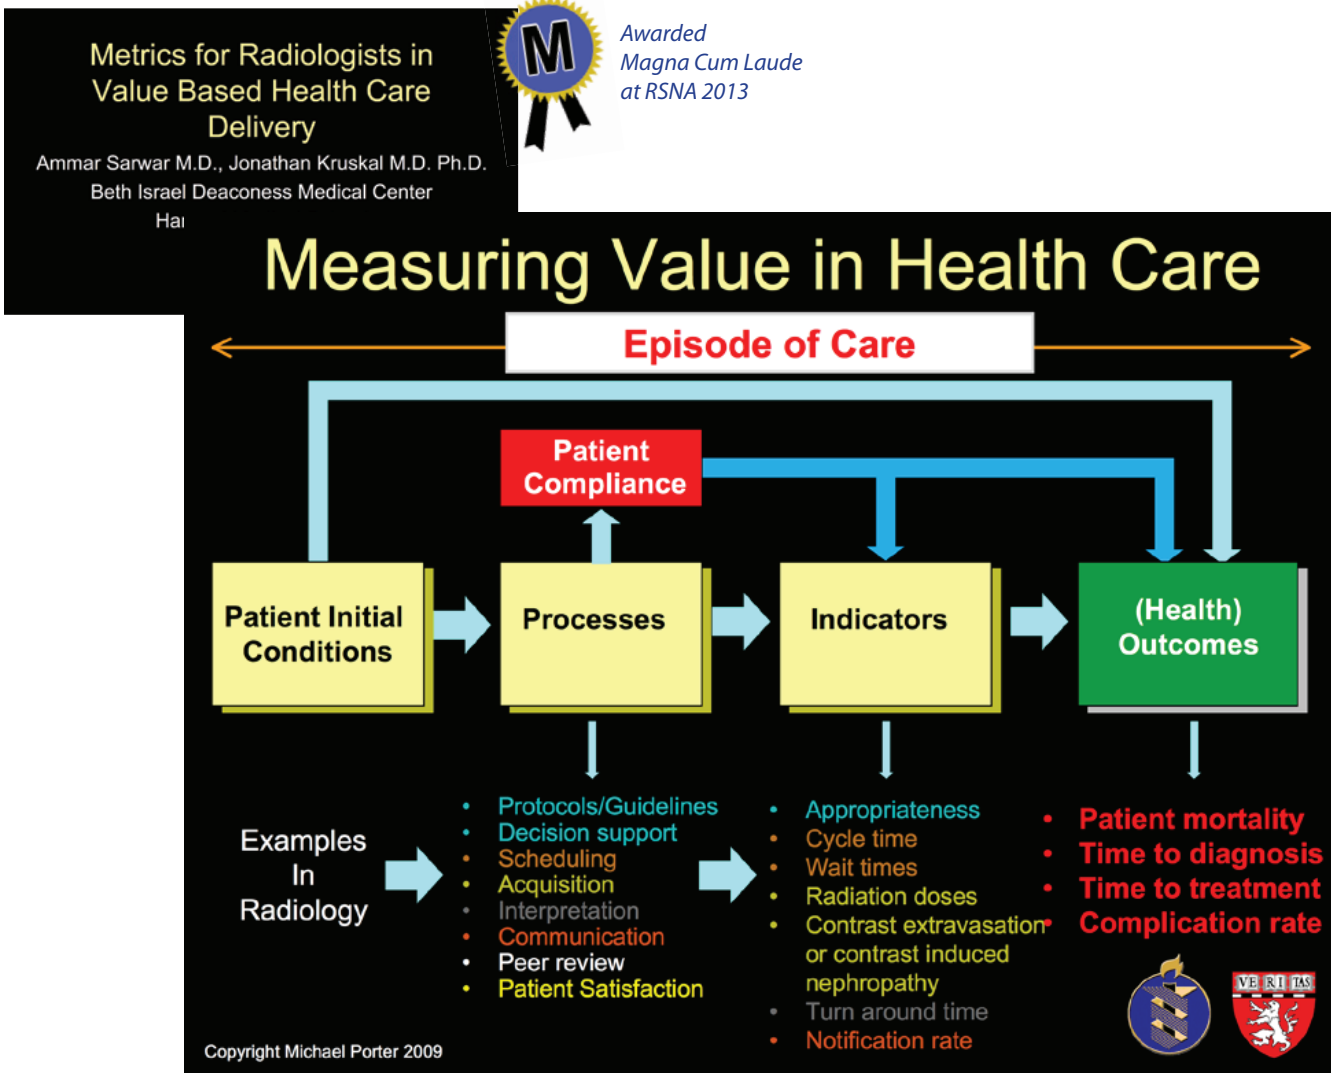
Metrics for Radiologists in Value Based Health Care Delivery
Ammar Sarwar M.D., Jonathan Kruskal M.D. Ph.D.
Beth Israel Deaconess Medical Center
Ha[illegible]

M

Awarded
Magna Cum Laude
at RSNA 2013

Measuring Value in Health Care

Episode of Care

Patient Compliance

Patient Initial Conditions

Processes

Indicators

(Health) Outcomes

Examples In Radiology

- Protocols/Guidelines
- Decision support
- Scheduling
- Acquisition
- Interpretation
- Communication
- Peer review
- Patient Satisfaction

- Appropriateness
- Cycle time
- Wait times
- Radiation doses
- Contrast extravasation or contrast induced nephropathy
- Turn around time
- Notification rate

- Patient mortality
- Time to diagnosis
- Time to treatment
- Complication rate

VE RI TAS

Copyright Michael Porter 2009